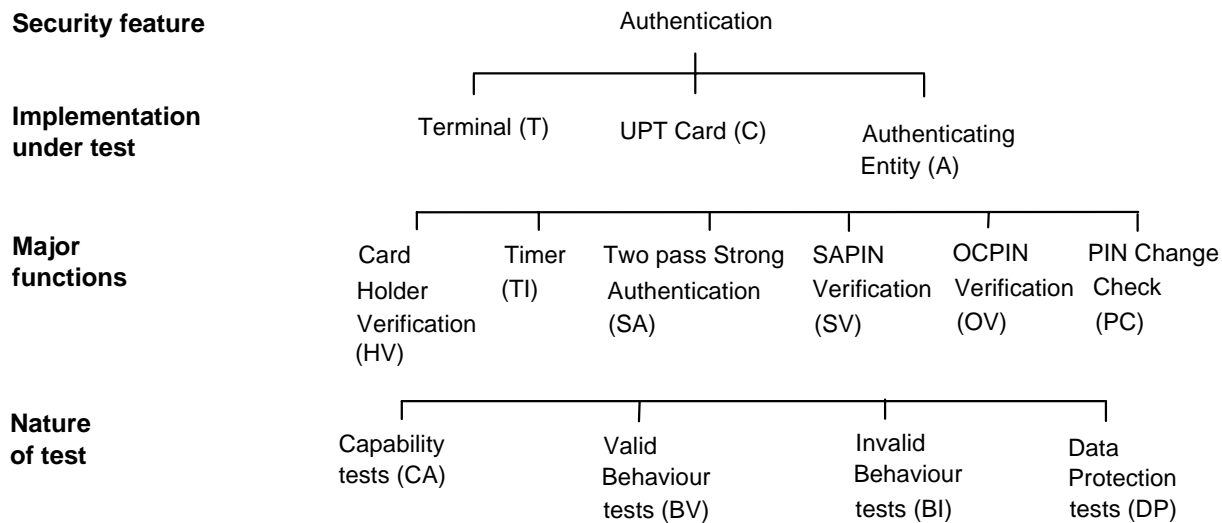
Security feature

Authentication

Implementation under test

Terminal (T)

UPT Card (C)

Authenticating Entity (A)

Major functions

Card Holder Verification (HV)

Timer (TI)

Two pass Strong Authentication (SA)

SAPIN Verification (SV)

OCPIN Verification (OV)

PIN Change Check (PC)

Nature of test

Capability tests (CA)

Valid Behaviour tests (BV)

Invalid Behaviour tests (BI)

Data Protection tests (DP)